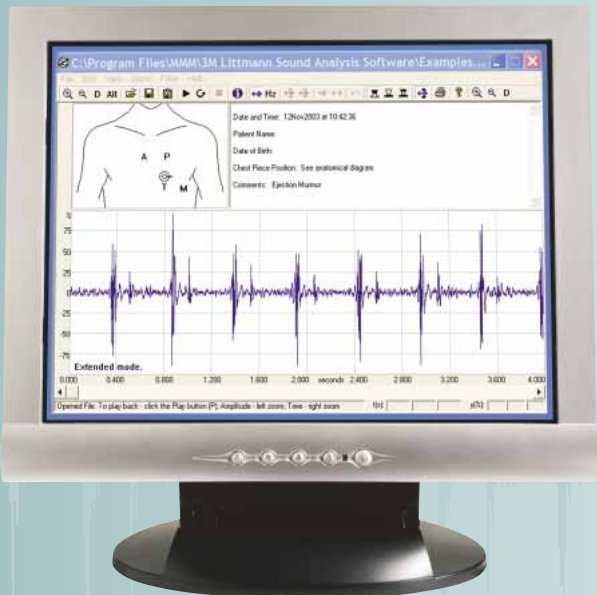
C:\Program Files\MMM\3M Littmann Sound Analysis Software\Examples...

File Edit View Sound Filter Help

D All D Hz D

A P

T M

Date and Time: 12Nov2003 at 10:42:36

Patient Name:

Date of Birth:

Chest Piece Position: See anatomical diagram

Comments: Ejection Murmur

%

75

50

25

0

-25

-50

-75

Extended mode.

0.000 0.400 0.800 1.200 1.600 2.000 seconds 2.400 2.800 3.200 3.600 4.000

Opened File: To play back - click the Play button [P]; Amplitude - left zoom; Time - right zoom t[s] y[%]